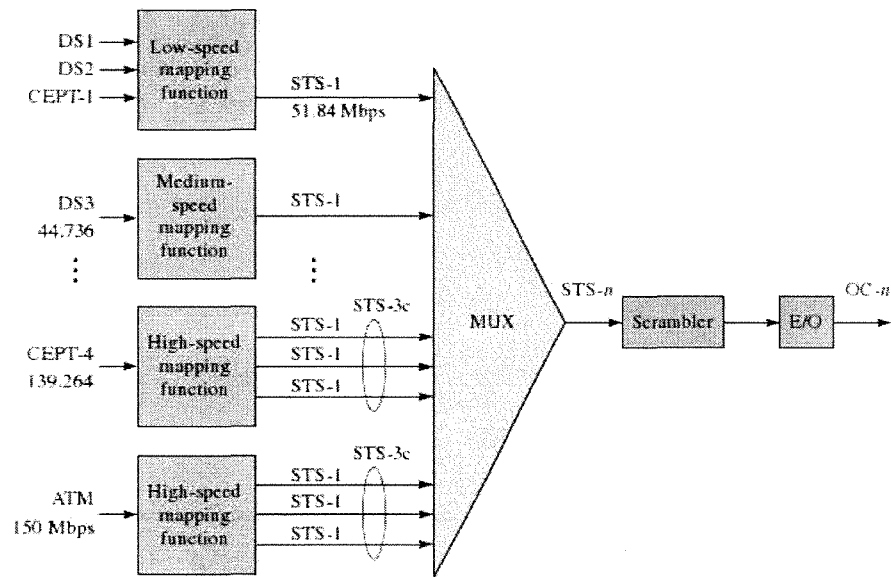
DS1
DS2
CEPT-1

Low-speed mapping function

STS-1
51.84 Mbps

DS3
44.736

Medium-speed mapping function

STS-1

⋮

⋮

CEPT-4
139.264

High-speed mapping function

STS-3c
STS-1
STS-1
STS-1

ATM
150 Mbps

High-speed mapping function

STS-3c
STS-1
STS-1
STS-1

MUX

STS-$n$

Scrambler

E/O

OC-$n$